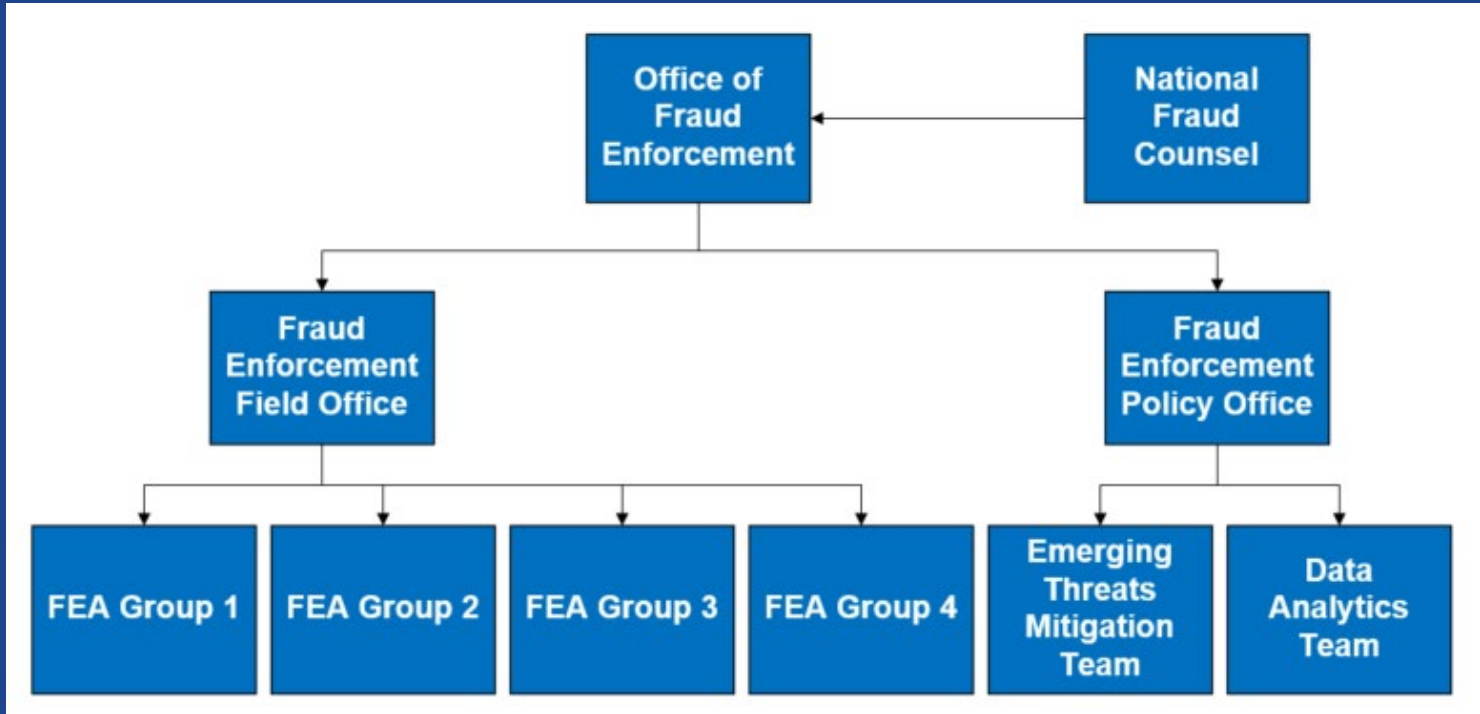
Office of Fraud Enforcement

National Fraud Counsel

Fraud Enforcement Field Office

Fraud Enforcement Policy Office

FEA Group 1

FEA Group 2

FEA Group 3

FEA Group 4

Emerging Threats Mitigation Team

Data Analytics Team